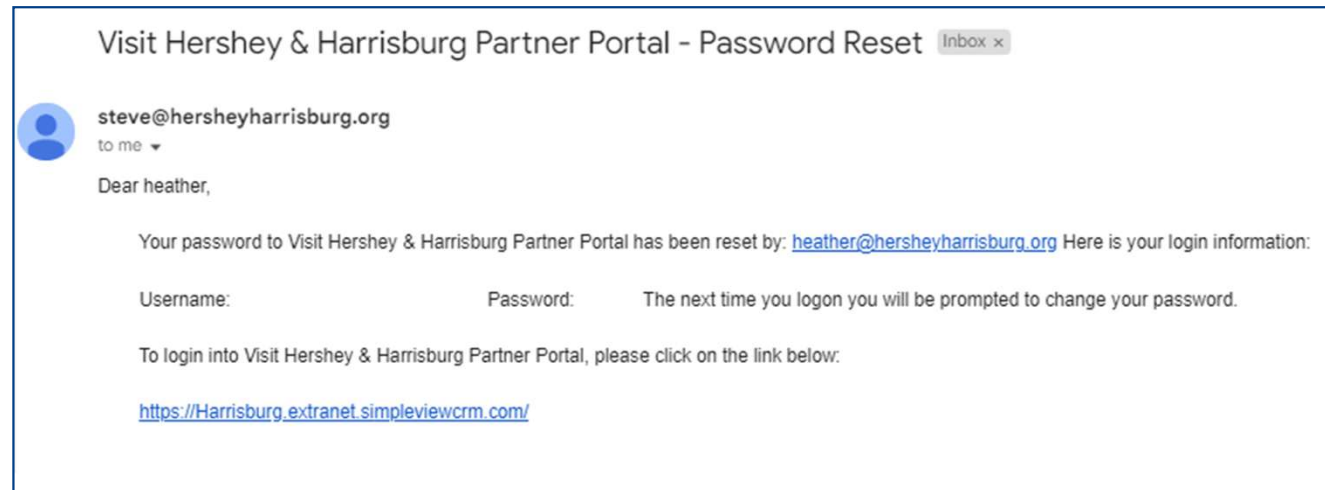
Visit Hershey & Harrisburg Partner Portal - Password Reset Inbox ×

steve@hersheyharrisburg.org
to me

Dear heather,

Your password to Visit Hershey & Harrisburg Partner Portal has been reset by: heather@hersheyharrisburg.org Here is your login information:

Username: Password: The next time you logon you will be prompted to change your password.

To login into Visit Hershey & Harrisburg Partner Portal, please click on the link below:

https://Harrisburg.extranet.simpleviewcrm.com/